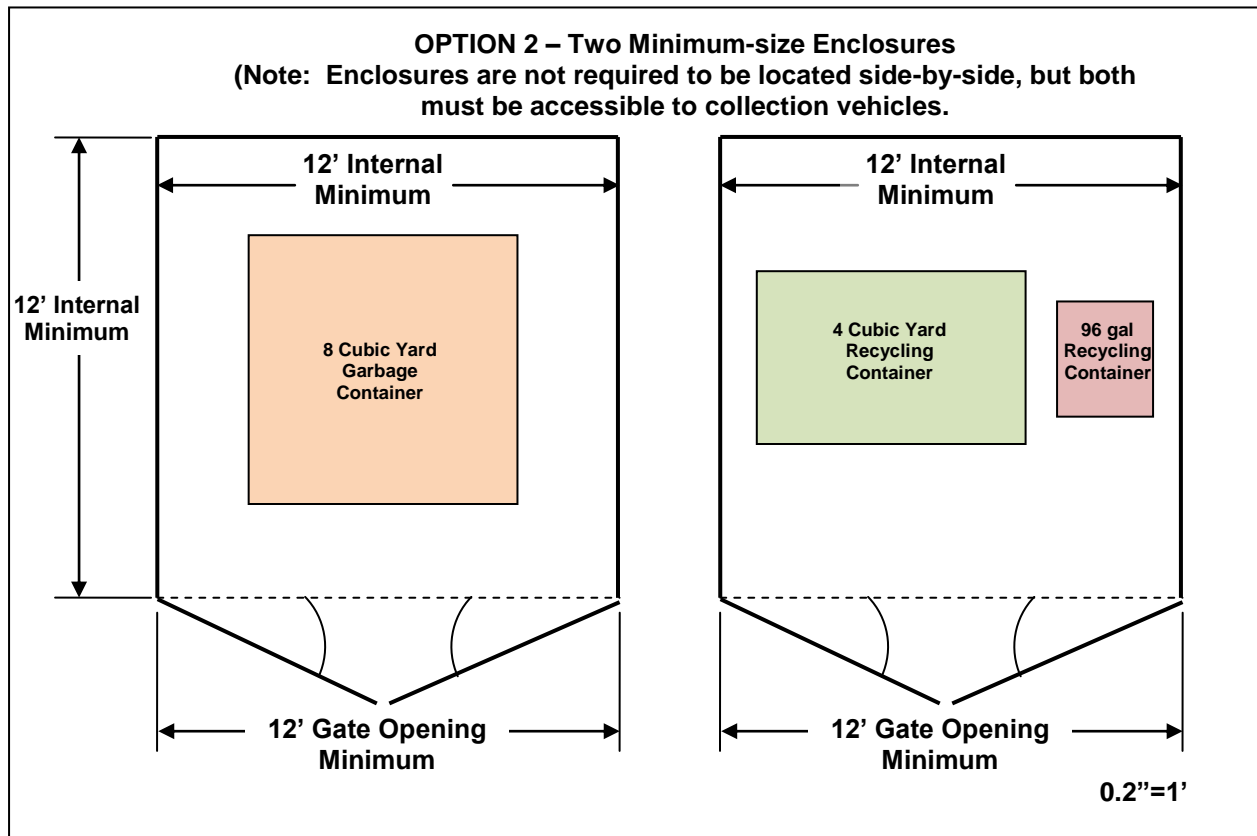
OPTION 2 – Two Minimum-size Enclosures
(Note: Enclosures are not required to be located side-by-side, but both must be accessible to collection vehicles.

12' Internal Minimum

12' Internal Minimum

8 Cubic Yard Garbage Container

12' Gate Opening Minimum

12' Internal Minimum

4 Cubic Yard Recycling Container

96 gal Recycling Container

12' Gate Opening Minimum

0.2"=1'